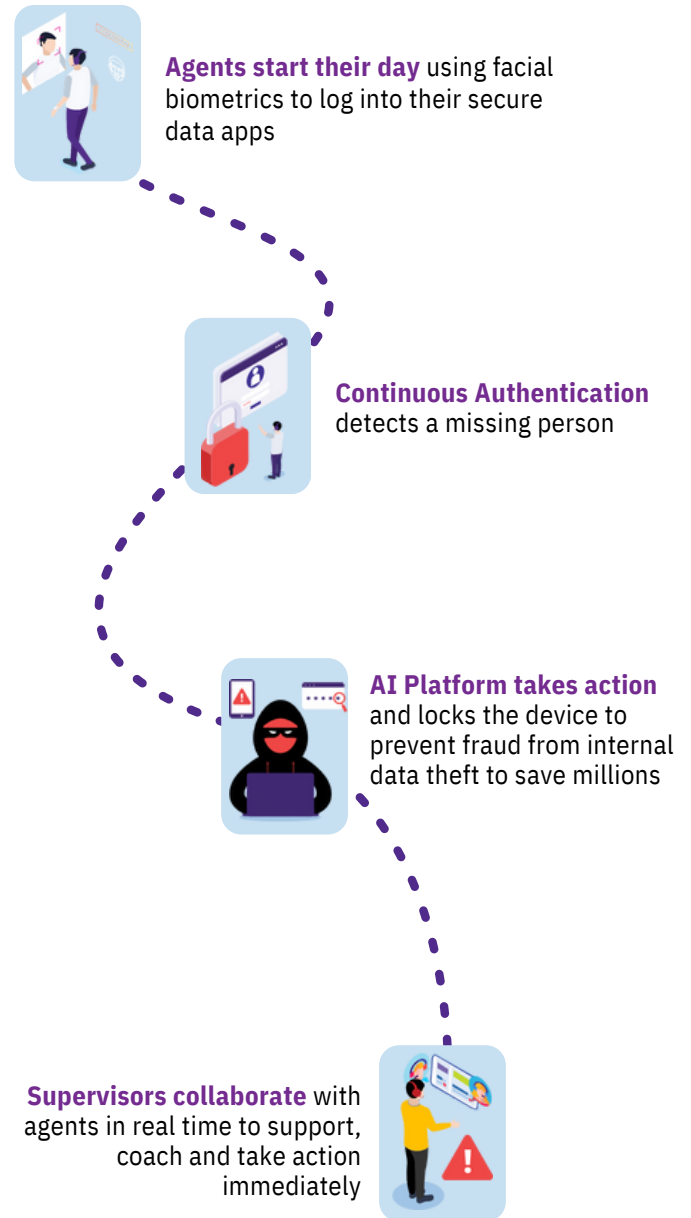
**Agents start their day** using facial biometrics to log into their secure data apps

**Continuous Authentication** detects a missing person

**AI Platform takes action** and locks the device to prevent fraud from internal data theft to save millions

**Supervisors collaborate** with agents in real time to support, coach and take action immediately